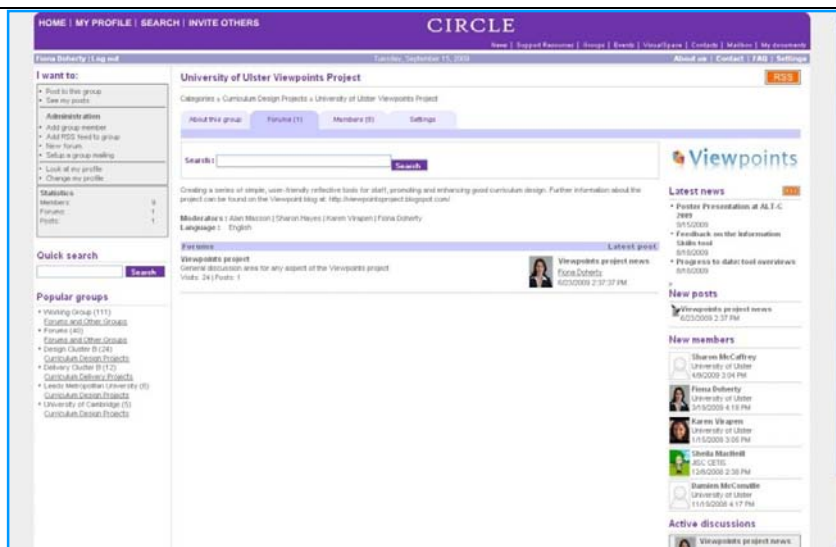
HOME | MY PROFILE | SEARCH | INVITE OTHERS

CIRCLE

News | Support Resources | Groups | Events | VisualSpace | Contacts | Mailbox | My documents

Fiona Doherty | Log out

Tuesday, September 15, 2009

About us | Contact | FAQ | Settings

I want to:

• Post to this group
• See my posts

Administration

• Add group member
• Add RSS feed to group
• New forum
• Setup a group mailing

• Look at my profile
• Change my profile

Statistics

| | |
|---|---|
| Members: | 8 |
| Forums: | 1 |
| Posts: | 1 |

Quick search

Search

Popular groups

• Working Group (111)
Forums and Other Groups
• Forums (40)
Forums and Other Groups
• Design Cluster B (24)
Curriculum Design Projects
• Delivery Cluster B (12)
Curriculum Delivery Projects
• Leeds Metropolitan University (6)
Curriculum Design Projects
• University of Cambridge (5)
Curriculum Design Projects

University of Ulster Viewpoints Project

RSS

Categories » Curriculum Design Projects » University of Ulster Viewpoints Project

About this group | Forums (1) | Members (8) | Settings

Search:

Search

Creating a series of simple, user-friendly reflective tools for staff, promoting and enhancing good curriculum design. Further information about the project can be found on the Viewpoint blog at: http://viewpointsproject.blogspot.com/

Moderators : Alan Masson | Sharon Hayes | Karen Virapen | Fiona Doherty
Language : English

| Forums | Latest post |
|---|---|
| Viewpoints project<br>General discussion area for any aspect of the Viewpoints project<br>Visits: 24 \| Posts: 1 | Viewpoints project news<br>Fiona Doherty<br>6/23/2009 2:37:37 PM |

Viewpoints

Latest news

• Poster Presentation at ALT-C 2009
9/15/2009
• Feedback on the Information Skills tool
9/10/2009
• Progress to date: tool overviews
8/18/2009

New posts

Viewpoints project news
6/23/2009 2:37 PM

New members

Sharon McCaffrey
University of Ulster
4/9/2009 3:04 PM

Fiona Doherty
University of Ulster
3/19/2009 4:18 PM

Karen Virapen
University of Ulster
1/15/2009 3:06 PM

Sheila MacNeill
JISC CETIS
12/8/2008 2:38 PM

Damien McConville
University of Ulster
11/10/2008 4:17 PM

Active discussions

Viewpoints project news